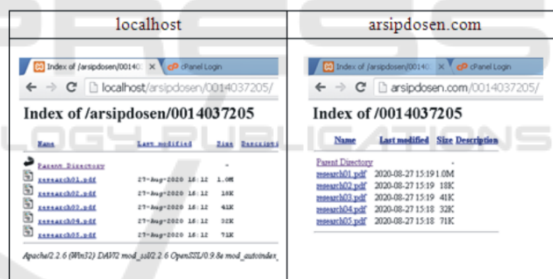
| localhost | arsipdosen.com |
|---|---|
| Index of /arsipdosen/0014037 × cPanel Login<br>← → C localhost/arsipdosen/0014037205/<br>**Index of /arsipdosen/0014037205**<br>Name Last modified Size Description<br>Parent Directory -<br>research01.pdf 27-Aug-2020 15:12 1.0M<br>research02.pdf 27-Aug-2020 15:12 16K<br>research03.pdf 27-Aug-2020 15:12 41K<br>research04.pdf 27-Aug-2020 15:12 32K<br>research05.pdf 27-Aug-2020 15:12 71K<br>Apache/2.2.6 (Win32) DAV/2 mod_ssl/2.2.6 OpenSSL/0.9.8e mod_autoindex_ | Index of /arsipdosen/0014037 × cPanel Login<br>← → C arsipdosen.com/0014037205/<br>**Index of /0014037205**<br>Name Last modified Size Description<br>Parent Directory -<br>research01.pdf 2020-08-27 15:19 1.0M<br>research02.pdf 2020-08-27 15:19 16K<br>research03.pdf 2020-08-27 15:19 41K<br>research04.pdf 2020-08-27 15:18 32K<br>research05.pdf 2020-08-27 15:18 71K |